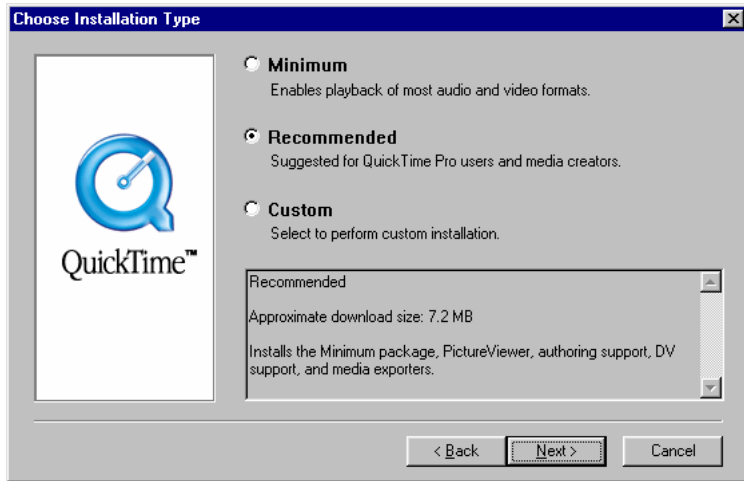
Choose Installation Type

QuickTime™

Minimum
Enables playback of most audio and video formats.

Recommended
Suggested for QuickTime Pro users and media creators.

Custom
Select to perform custom installation.

Recommended

Approximate download size: 7.2 MB

Installs the Minimum package, PictureViewer, authoring support, DV support, and media exporters.

< Back | Next > | Cancel